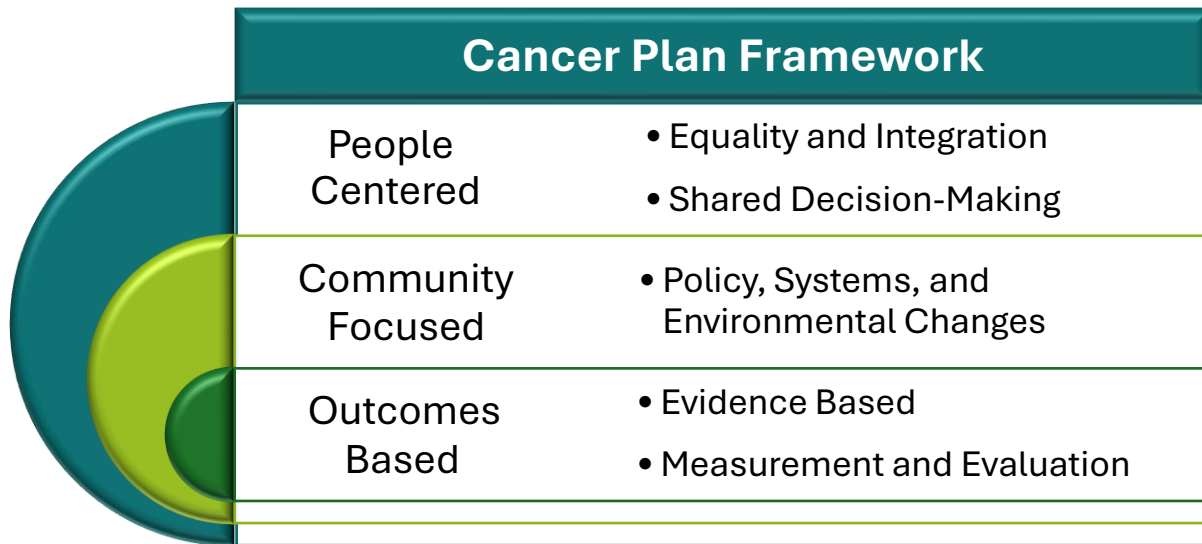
Cancer Plan Framework

People Centered

• Equality and Integration

• Shared Decision-Making

Community Focused

• Policy, Systems, and Environmental Changes

Outcomes Based

• Evidence Based

• Measurement and Evaluation